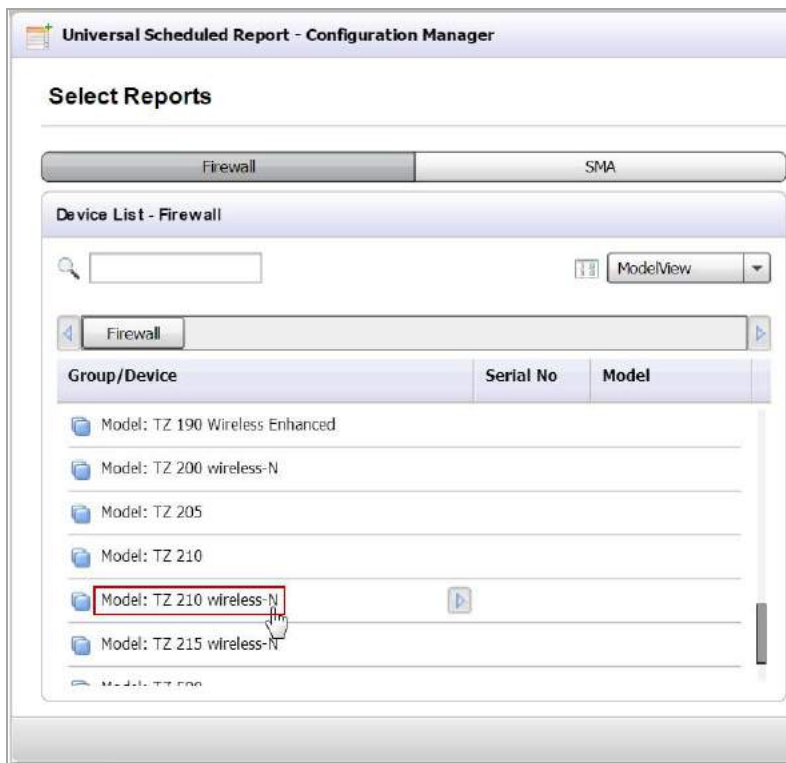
Universal Scheduled Report - Configuration Manager

Select Reports

Firewall

SMA

Device List - Firewall

ModelView

Firewall

| Group/Device | Serial No | Model |
|---|---|---|
| Model: TZ 190 Wireless Enhanced | | |
| Model: TZ 200 wireless-N | | |
| Model: TZ 205 | | |
| Model: TZ 210 | | |
| Model: TZ 210 wireless-N | | |
| Model: TZ 215 wireless-N | | |
| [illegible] | | |